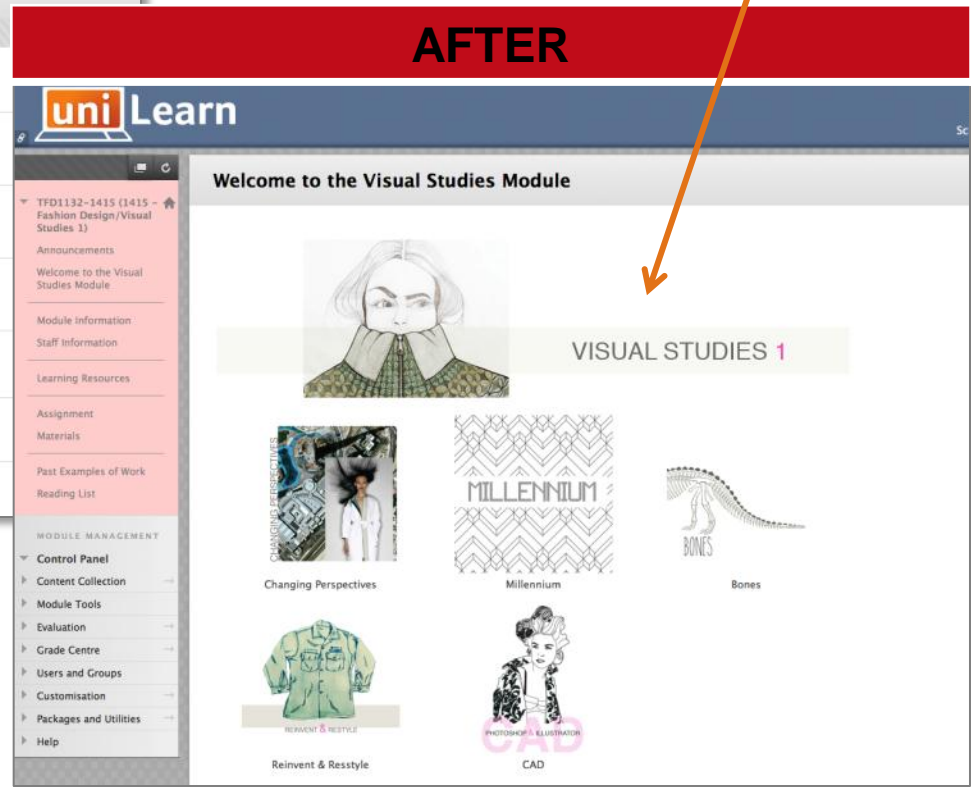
AFTER

uni Learn

Sc

TFD1132-1415 (1415 - Fashion Design/Visual Studies 1)

Announcements

Welcome to the Visual Studies Module

Module Information

Staff Information

Learning Resources

Assignment

Materials

Past Examples of Work

Reading List

MODULE MANAGEMENT

Control Panel

Content Collection

Module Tools

Evaluation

Grade Centre

Users and Groups

Customisation

Packages and Utilities

Help

Welcome to the Visual Studies Module

VISUAL STUDIES 1

CHANGING PERSPECTIVES

Changing Perspectives

MILLENNIUM

Millennium

BONES

Bones

REINVENT & RESSTYLE

Reinvent & Resstyle

PHOTOSHOP & ILLUSTRATOR

CAD

CAD